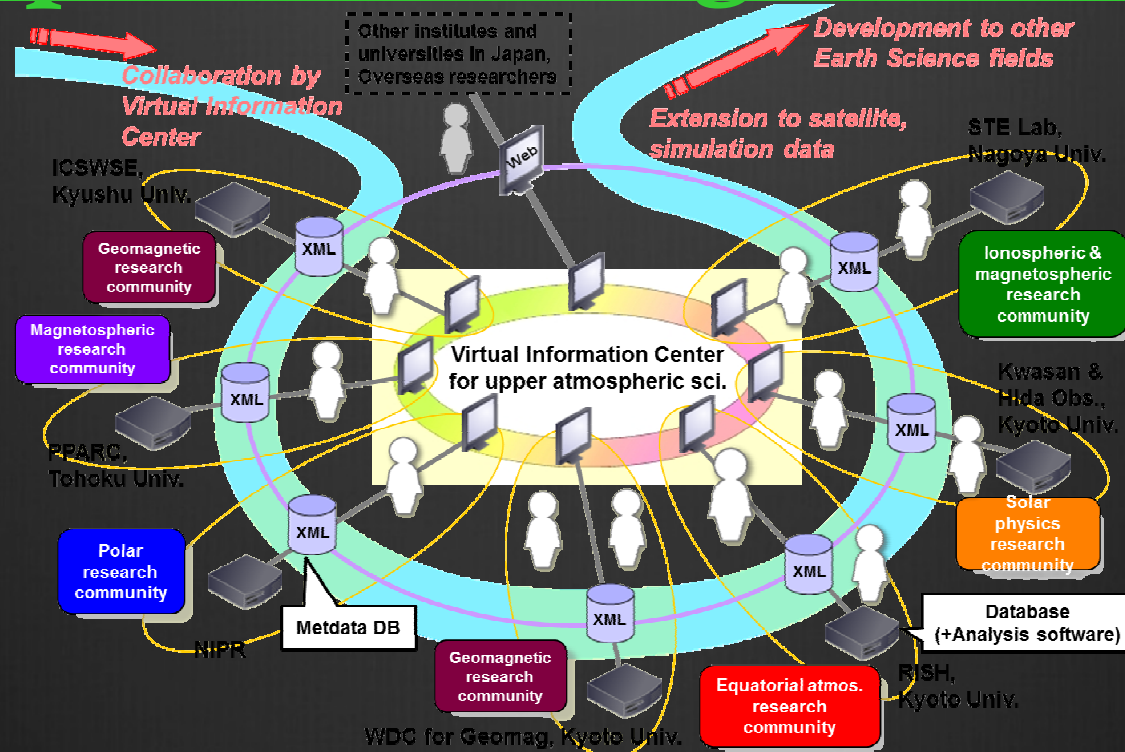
Other institutes and universities in Japan, Overseas researchers

Development to other Earth Science fields

Collaboration by Virtual Information Center

Extension to satellite, simulation data

Web

ICSWSE, Kyushu Univ.

STE Lab, Nagoya Univ.

XML

Geomagnetic research community

Ionospheric & magnetospheric research community

Magnetospheric research community

Virtual Information Center for upper atmospheric sci.

Kwasan & Hida Obs., Kyoto Univ.

XML

XML

PPARC, Tohoku Univ.

XML

Solar physics research community

Polar research community

XML

Metdata DB

XML

Database (+Analysis software)

NIPR

XML

Geomagnetic research community

RISH, Kyoto Univ.

Equatorial atmos. research community

WDC for Geomag, Kyoto Univ.